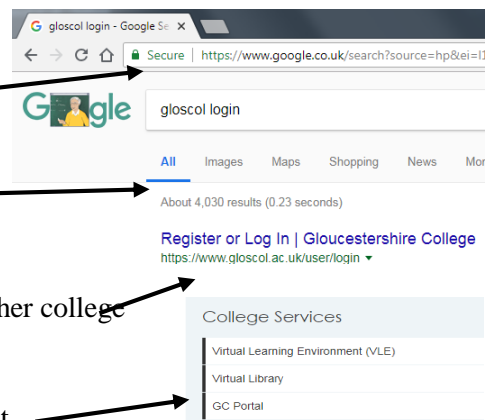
G gloscol login - Google Se ×

Secure | https://www.google.co.uk/search?source=hp&ei=l

gloscol login

All Images Maps Shopping News Mor

About 4,030 results (0.23 seconds)

Register or Log In | Gloucestershire College
https://www.gloscol.ac.uk/user/login ▾

her college

College Services

Virtual Learning Environment (VLE)

Virtual Library

GC Portal

t